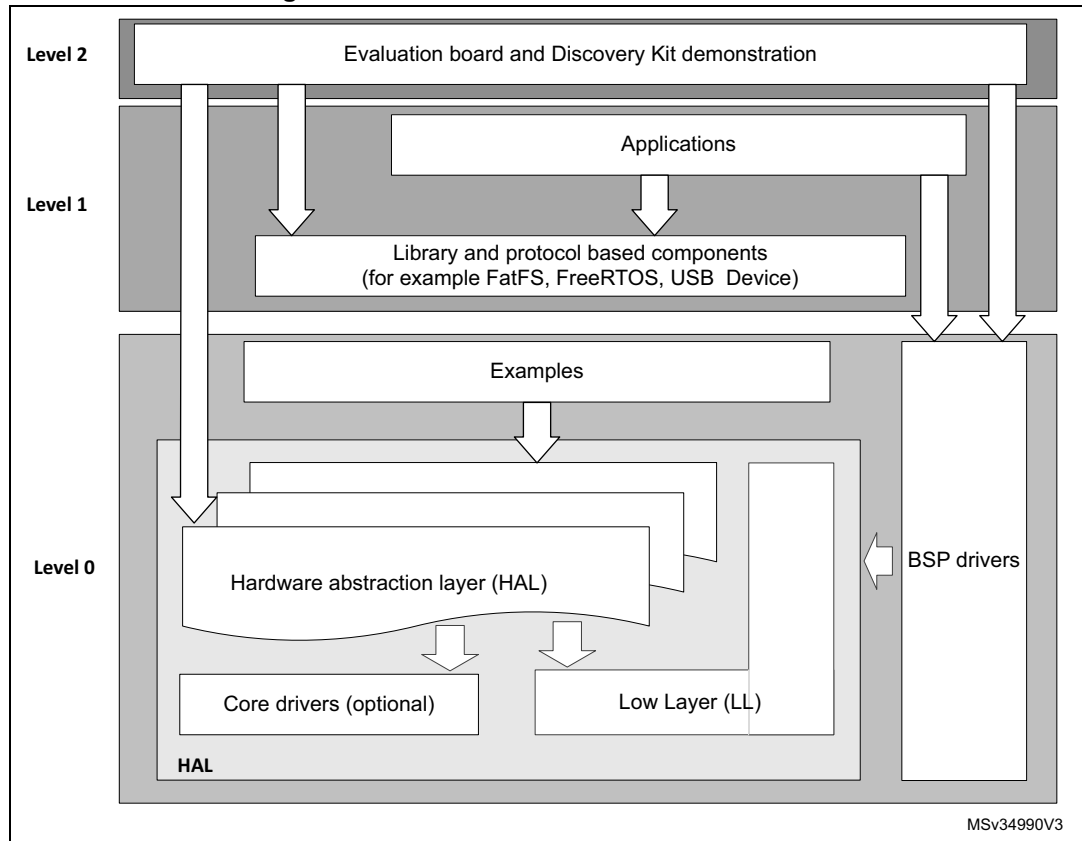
Level 2

Evaluation board and Discovery Kit demonstration

Applications

Level 1

Library and protocol based components (for example FatFS, FreeRTOS, USB Device)

Examples

Level 0

Hardware abstraction layer (HAL)

BSP drivers

Core drivers (optional)

Low Layer (LL)

HAL

MSv34990V3